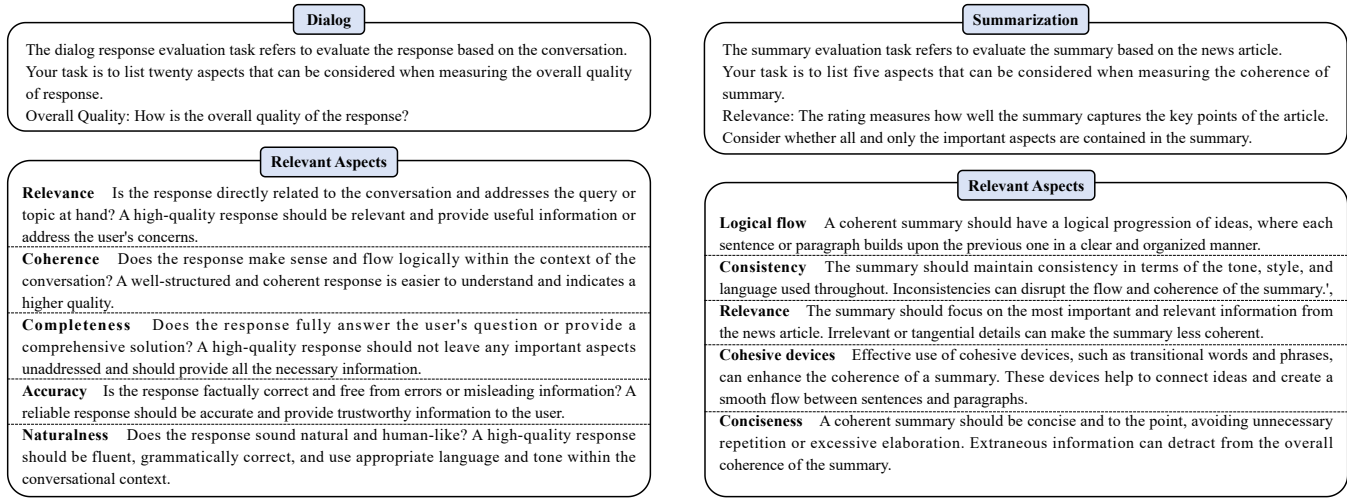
Dialog

The dialog response evaluation task refers to evaluate the response based on the conversation. Your task is to list twenty aspects that can be considered when measuring the overall quality of response.
Overall Quality: How is the overall quality of the response?

Relevant Aspects

**Relevance** Is the response directly related to the conversation and addresses the query or topic at hand? A high-quality response should be relevant and provide useful information or address the user's concerns.

**Coherence** Does the response make sense and flow logically within the context of the conversation? A well-structured and coherent response is easier to understand and indicates a higher quality.

**Completeness** Does the response fully answer the user's question or provide a comprehensive solution? A high-quality response should not leave any important aspects unaddressed and should provide all the necessary information.

**Accuracy** Is the response factually correct and free from errors or misleading information? A reliable response should be accurate and provide trustworthy information to the user.

**Naturalness** Does the response sound natural and human-like? A high-quality response should be fluent, grammatically correct, and use appropriate language and tone within the conversational context.

Summarization

The summary evaluation task refers to evaluate the summary based on the news article.
Your task is to list five aspects that can be considered when measuring the coherence of summary.
Relevance: The rating measures how well the summary captures the key points of the article. Consider whether all and only the important aspects are contained in the summary.

Relevant Aspects

**Logical flow** A coherent summary should have a logical progression of ideas, where each sentence or paragraph builds upon the previous one in a clear and organized manner.

**Consistency** The summary should maintain consistency in terms of the tone, style, and language used throughout. Inconsistencies can disrupt the flow and coherence of the summary.',

**Relevance** The summary should focus on the most important and relevant information from the news article. Irrelevant or tangential details can make the summary less coherent.

**Cohesive devices** Effective use of cohesive devices, such as transitional words and phrases, can enhance the coherence of a summary. These devices help to connect ideas and create a smooth flow between sentences and paragraphs.

**Conciseness** A coherent summary should be concise and to the point, avoiding unnecessary repetition or excessive elaboration. Extraneous information can detract from the overall coherence of the summary.